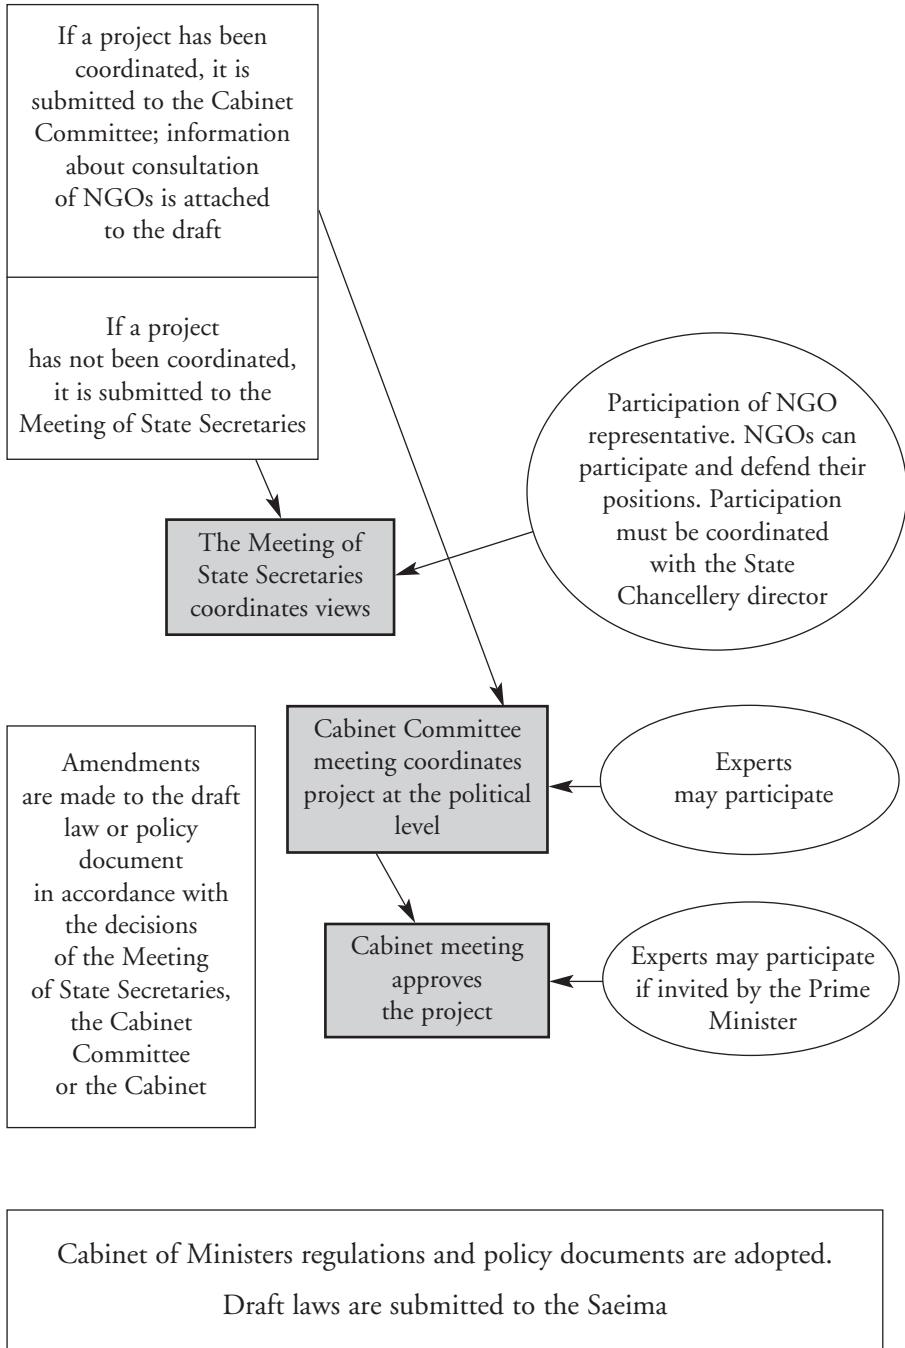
If a project has been coordinated, it is submitted to the Cabinet Committee; information about consultation of NGOs is attached to the draft

If a project has not been coordinated, it is submitted to the Meeting of State Secretaries

Participation of NGO representative. NGOs can participate and defend their positions. Participation must be coordinated with the State Chancellery director

The Meeting of State Secretaries coordinates views

Amendments are made to the draft law or policy document in accordance with the decisions of the Meeting of State Secretaries, the Cabinet Committee or the Cabinet

Cabinet Committee meeting coordinates project at the political level

Experts may participate

Cabinet meeting approves the project

Experts may participate if invited by the Prime Minister

Cabinet of Ministers regulations and policy documents are adopted.

Draft laws are submitted to the Saeima